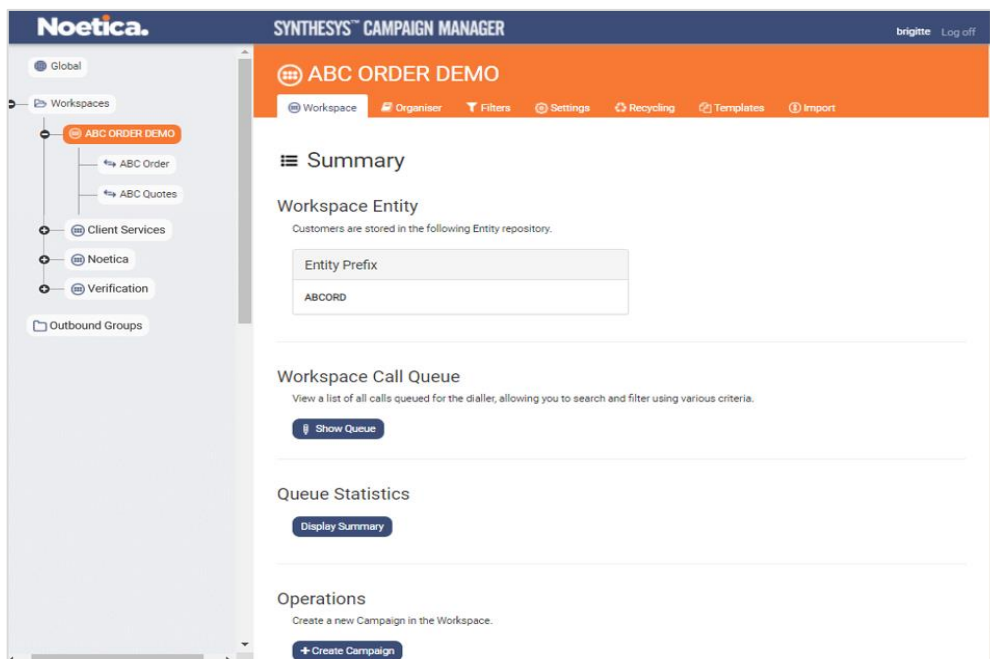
Noetica.

SYNTHESYS™ CAMPAIGN MANAGER

brigitte Log off

Global

Workspaces

ABC ORDER DEMO

ABC Order

ABC Quotes

Client Services

Noetica

Verification

Outbound Groups

ABC ORDER DEMO

Workspace Organiser Filters Settings Recycling Templates Import

Summary

Workspace Entity

Customers are stored in the following Entity repository.

| Entity Prefix |
|---|
| ABCORD |

Workspace Call Queue

View a list of all calls queued for the dialler, allowing you to search and filter using various criteria.

Show Queue

Queue Statistics

Display Summary

Operations

Create a new Campaign in the Workspace.

+ Create Campaign